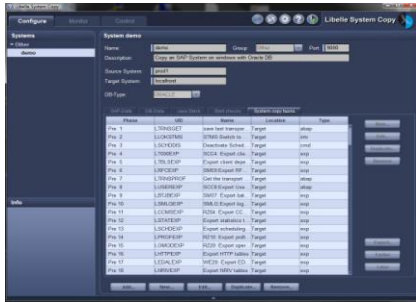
Libelle System Copy

Configure | Monitor | Control

Libelle System Copy

Systems

Other

demo

System demo

Name: demo | Group: Other | Port: 9000

Description: Copy an SAP System on windows with Oracle DB

Source System: prod1

Target System: localhost

DB-Type: ORACLE

SAP Data | DB Data | User Data | Belt checks | System copy tasks

| Phase | UID | Name | Location | Type |
|---|---|---|---|---|
| Pre 1 | LTRNSSET | save last transpor... | Target | abap |
| Pre 2 | LCKSTMS | STMS Switch to ... | Target | tsfs |
| Pre 3 | LSCHDDIS | Deactivate Sched... | Target | cmd |
| Pre 4 | LTEMEXP | SCCA Export clie... | Target | abap |
| Pre 5 | LTRLSEXP | Export client depe... | Target | exp |
| Pre 6 | LRFCEXP | SM59 Export RF... | Target | exp |
| Pre 7 | LTRNSPROF | Get the transport ... | Target | abap |
| Pre 8 | LUSEREXP | SCC8 Export Use... | Target | abap |
| Pre 9 | LBTCEXP | SM37 Export bat... | Target | exp |
| Pre 10 | LSMLGEXP | SM21 Export log... | Target | exp |
| Pre 11 | LCCMSEXP | RZ04 Export CC... | Target | exp |
| Pre 12 | LSTATEXP | Export statistics t... | Target | exp |
| Pre 13 | LSCHDEXP | Export scheduling... | Target | exp |
| Pre 14 | LPROFEXP | RZ10 Export profi... | Target | exp |
| Pre 15 | LOMODEXP | RZ20 Export oper... | Target | exp |
| Pre 16 | LHTTPEXP | Export HTTP tables | Target | exp |
| Pre 17 | LEDALEXP | WE20 Export ED... | Target | exp |
| Pre 18 | LNRIVEXP | Export NRIV tables | Target | exp |

Info

Add... | New... | Edit... | Duplicate | Remove...